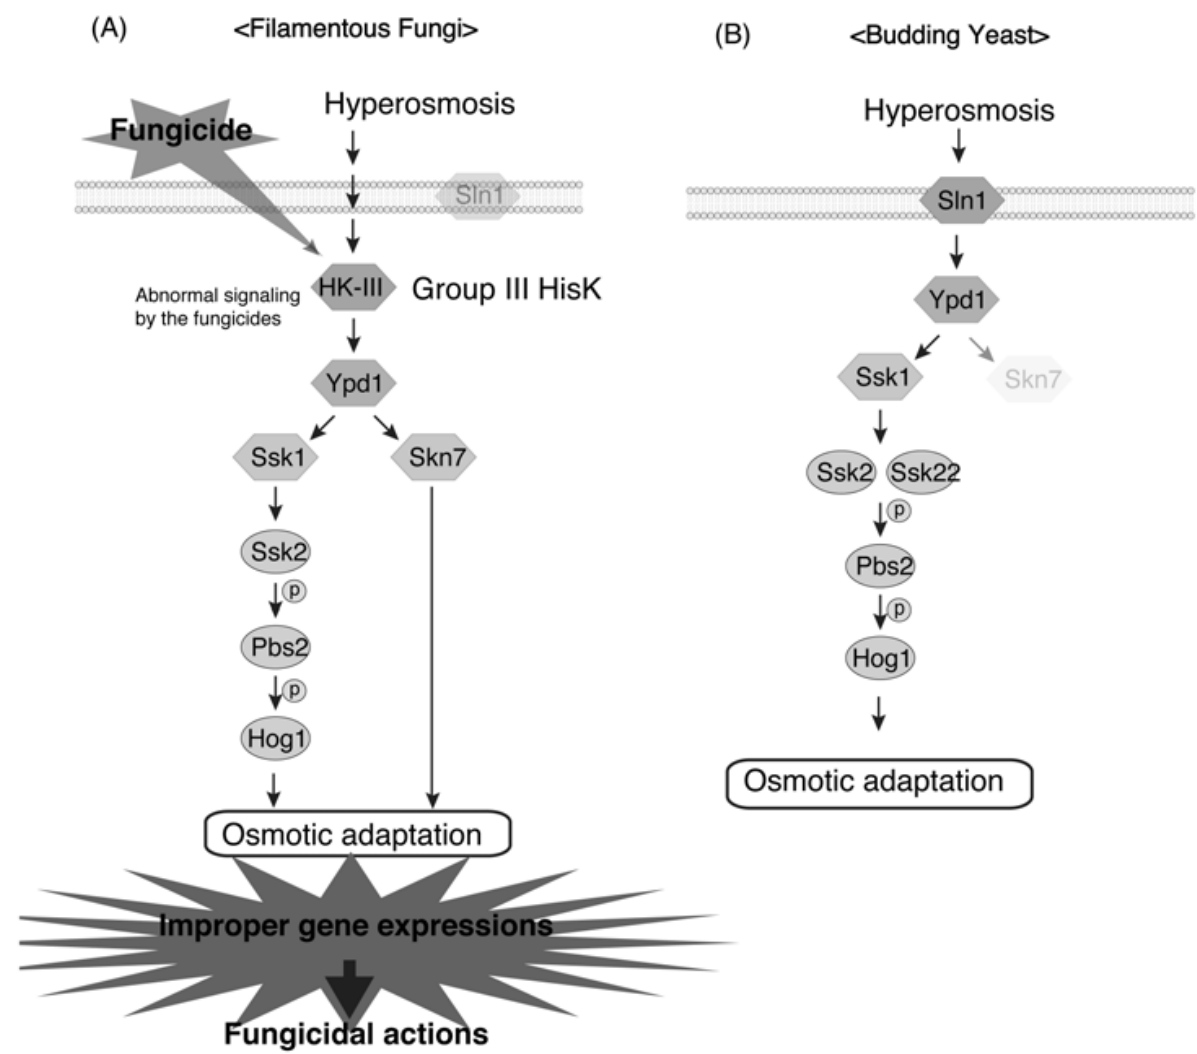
(A)

<Filamentous Fungi>

Fungicide

Hyperosmosis

Sln1

HK-III

Group III HisK

Abnormal signaling by the fungicides

Ypd1

Ssk1

Skn7

Ssk2

p

Pbs2

p

Hog1

Osmotic adaptation

Improper gene expressions

Fungicidal actions

(B)

<Budding Yeast>

Hyperosmosis

Sln1

Ypd1

Ssk1

Skn7

Ssk2

Ssk22

p

Pbs2

p

Hog1

Osmotic adaptation